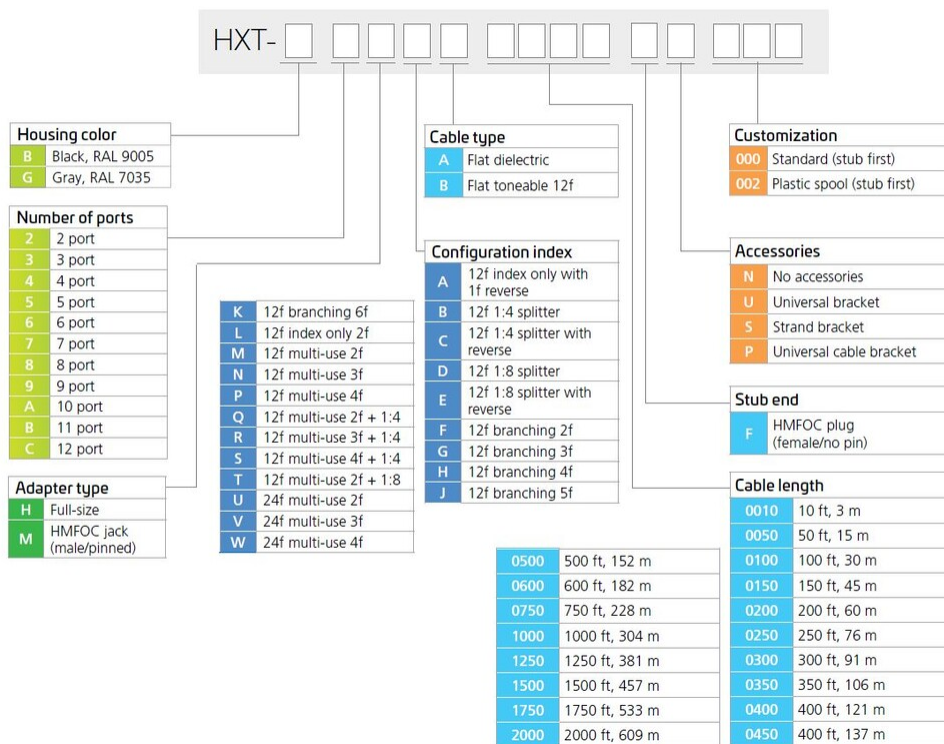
HXT-

Housing color

| | |
|---|---|
| B | Black, RAL 9005 |
| G | Gray, RAL 7035 |

Number of ports

| | |
|---|---|
| 2 | 2 port |
| 3 | 3 port |
| 4 | 4 port |
| 5 | 5 port |
| 6 | 6 port |
| 7 | 7 port |
| 8 | 8 port |
| 9 | 9 port |
| A | 10 port |
| B | 11 port |
| C | 12 port |

Adapter type

| | |
|---|---|
| H | Full-size |
| M | HMFOC jack (male/pinned) |

| | |
|---|---|
| K | 12f branching 6f |
| L | 12f index only 2f |
| M | 12f multi-use 2f |
| N | 12f multi-use 3f |
| P | 12f multi-use 4f |
| Q | 12f multi-use 2f + 1:4 |
| R | 12f multi-use 3f + 1:4 |
| S | 12f multi-use 4f + 1:4 |
| T | 12f multi-use 2f + 1:8 |
| U | 24f multi-use 2f |
| V | 24f multi-use 3f |
| W | 24f multi-use 4f |

Cable type

| | |
|---|---|
| A | Flat dielectric |
| B | Flat toneable 12f |

Configuration index

| | |
|---|---|
| A | 12f index only with 1f reverse |
| B | 12f 1:4 splitter |
| C | 12f 1:4 splitter with reverse |
| D | 12f 1:8 splitter |
| E | 12f 1:8 splitter with reverse |
| F | 12f branching 2f |
| G | 12f branching 3f |
| H | 12f branching 4f |
| J | 12f branching 5f |

Customization

| | |
|---|---|
| 000 | Standard (stub first) |
| 002 | Plastic spool (stub first) |

Accessories

| | |
|---|---|
| N | No accessories |
| U | Universal bracket |
| S | Strand bracket |
| P | Universal cable bracket |

Stub end

| | |
|---|---|
| F | HMFOC plug (female/no pin) |

Cable length

| | |
|---|---|
| 0010 | 10 ft, 3 m |
| 0050 | 50 ft, 15 m |
| 0100 | 100 ft, 30 m |
| 0150 | 150 ft, 45 m |
| 0200 | 200 ft, 60 m |
| 0250 | 250 ft, 76 m |
| 0300 | 300 ft, 91 m |
| 0350 | 350 ft, 106 m |
| 0400 | 400 ft, 121 m |
| 0450 | 400 ft, 137 m |

| | |
|---|---|
| 0500 | 500 ft, 152 m |
| 0600 | 600 ft, 182 m |
| 0750 | 750 ft, 228 m |
| 1000 | 1000 ft, 304 m |
| 1250 | 1250 ft, 381 m |
| 1500 | 1500 ft, 457 m |
| 1750 | 1750 ft, 533 m |
| 2000 | 2000 ft, 609 m |